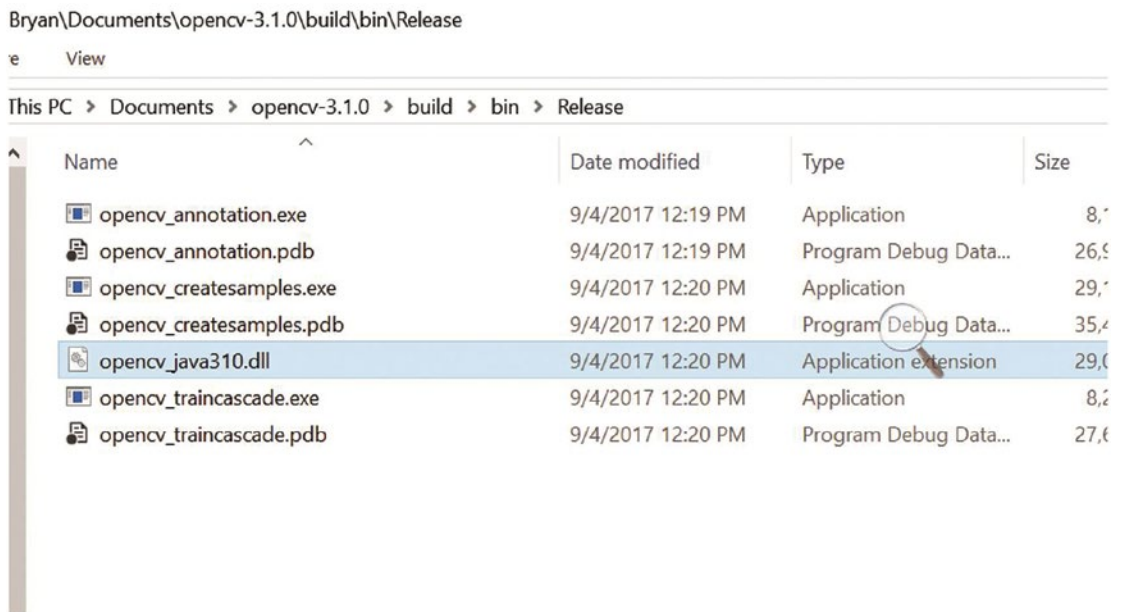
Bryan\Documents\opencv-3.1.0\build\bin\Release

e View

This PC > Documents > opencv-3.1.0 > build > bin > Release

| Name | Date modified | Type | Size |
|---|---|---|---|
| opencv_annotation.exe | 9/4/2017 12:19 PM | Application | 8,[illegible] |
| opencv_annotation.pdb | 9/4/2017 12:19 PM | Program Debug Data... | 26,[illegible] |
| opencv_createsamples.exe | 9/4/2017 12:20 PM | Application | 29,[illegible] |
| opencv_createsamples.pdb | 9/4/2017 12:20 PM | Program Debug Data... | 35,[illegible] |
| opencv_java310.dll | 9/4/2017 12:20 PM | Application extension | 29,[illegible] |
| opencv_traincascade.exe | 9/4/2017 12:20 PM | Application | 8,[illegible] |
| opencv_traincascade.pdb | 9/4/2017 12:20 PM | Program Debug Data... | 27,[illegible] |